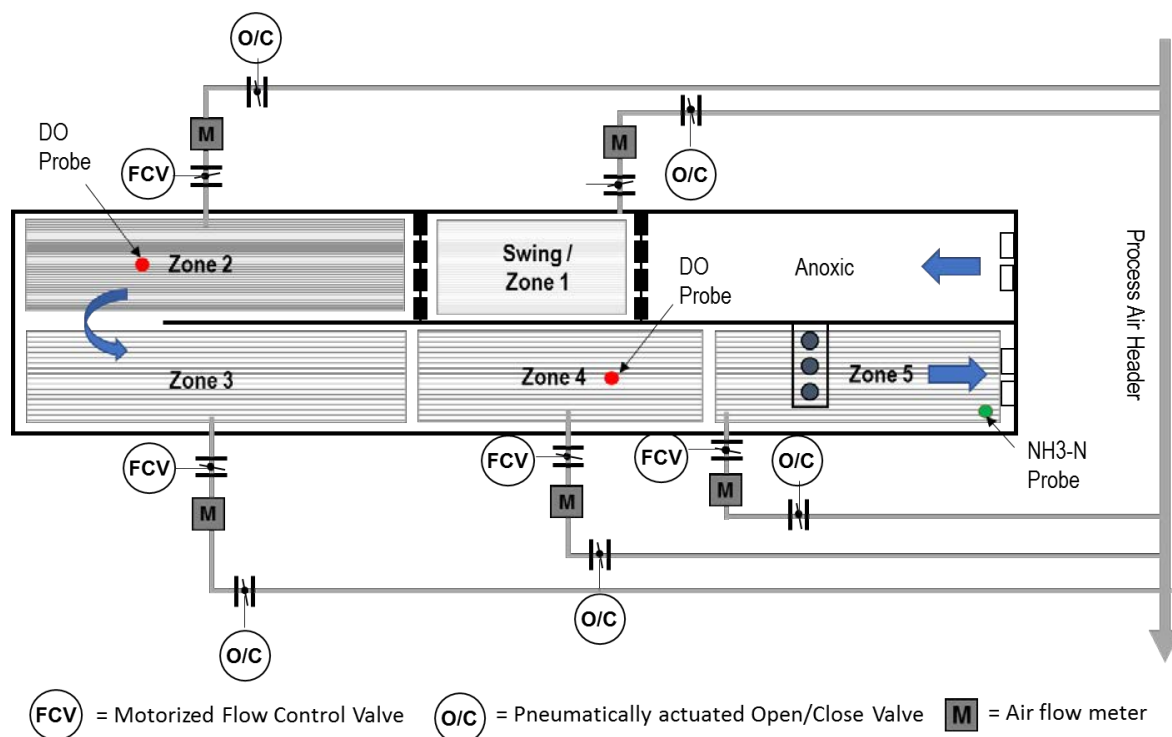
O/C

M

DO Probe

FCV

M

O/C

Zone 2

Swing / Zone 1

DO Probe

Anoxic

Process Air Header

Zone 3

Zone 4

Zone 5

FCV

FCV

FCV

O/C

NH3-N Probe

M

M

M

O/C

O/C

FCV = Motorized Flow Control Valve O/C = Pneumatically actuated Open/Close Valve M = Air flow meter